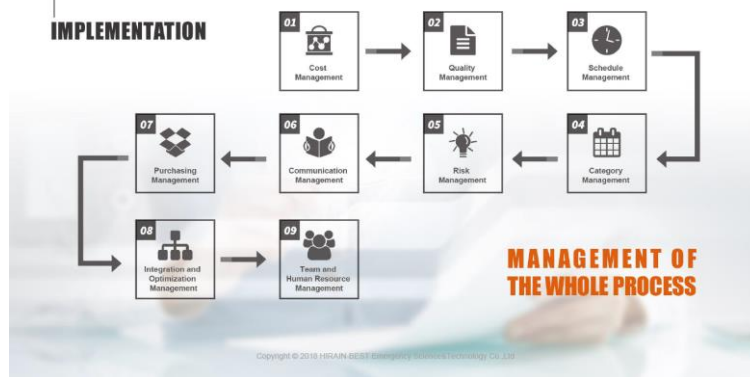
IMPLEMENTATION

01
Cost Management

02
Quality Management

03
Schedule Management

04
Category Management

05
Risk Management

06
Communication Management

07
Purchasing Management

08
Integration and Optimization Management

09
Team and Human Resource Management

MANAGEMENT OF THE WHOLE PROCESS

Copyright © 2018 HIRAIN BEST Emergency Science&Technology Co.,Ltd